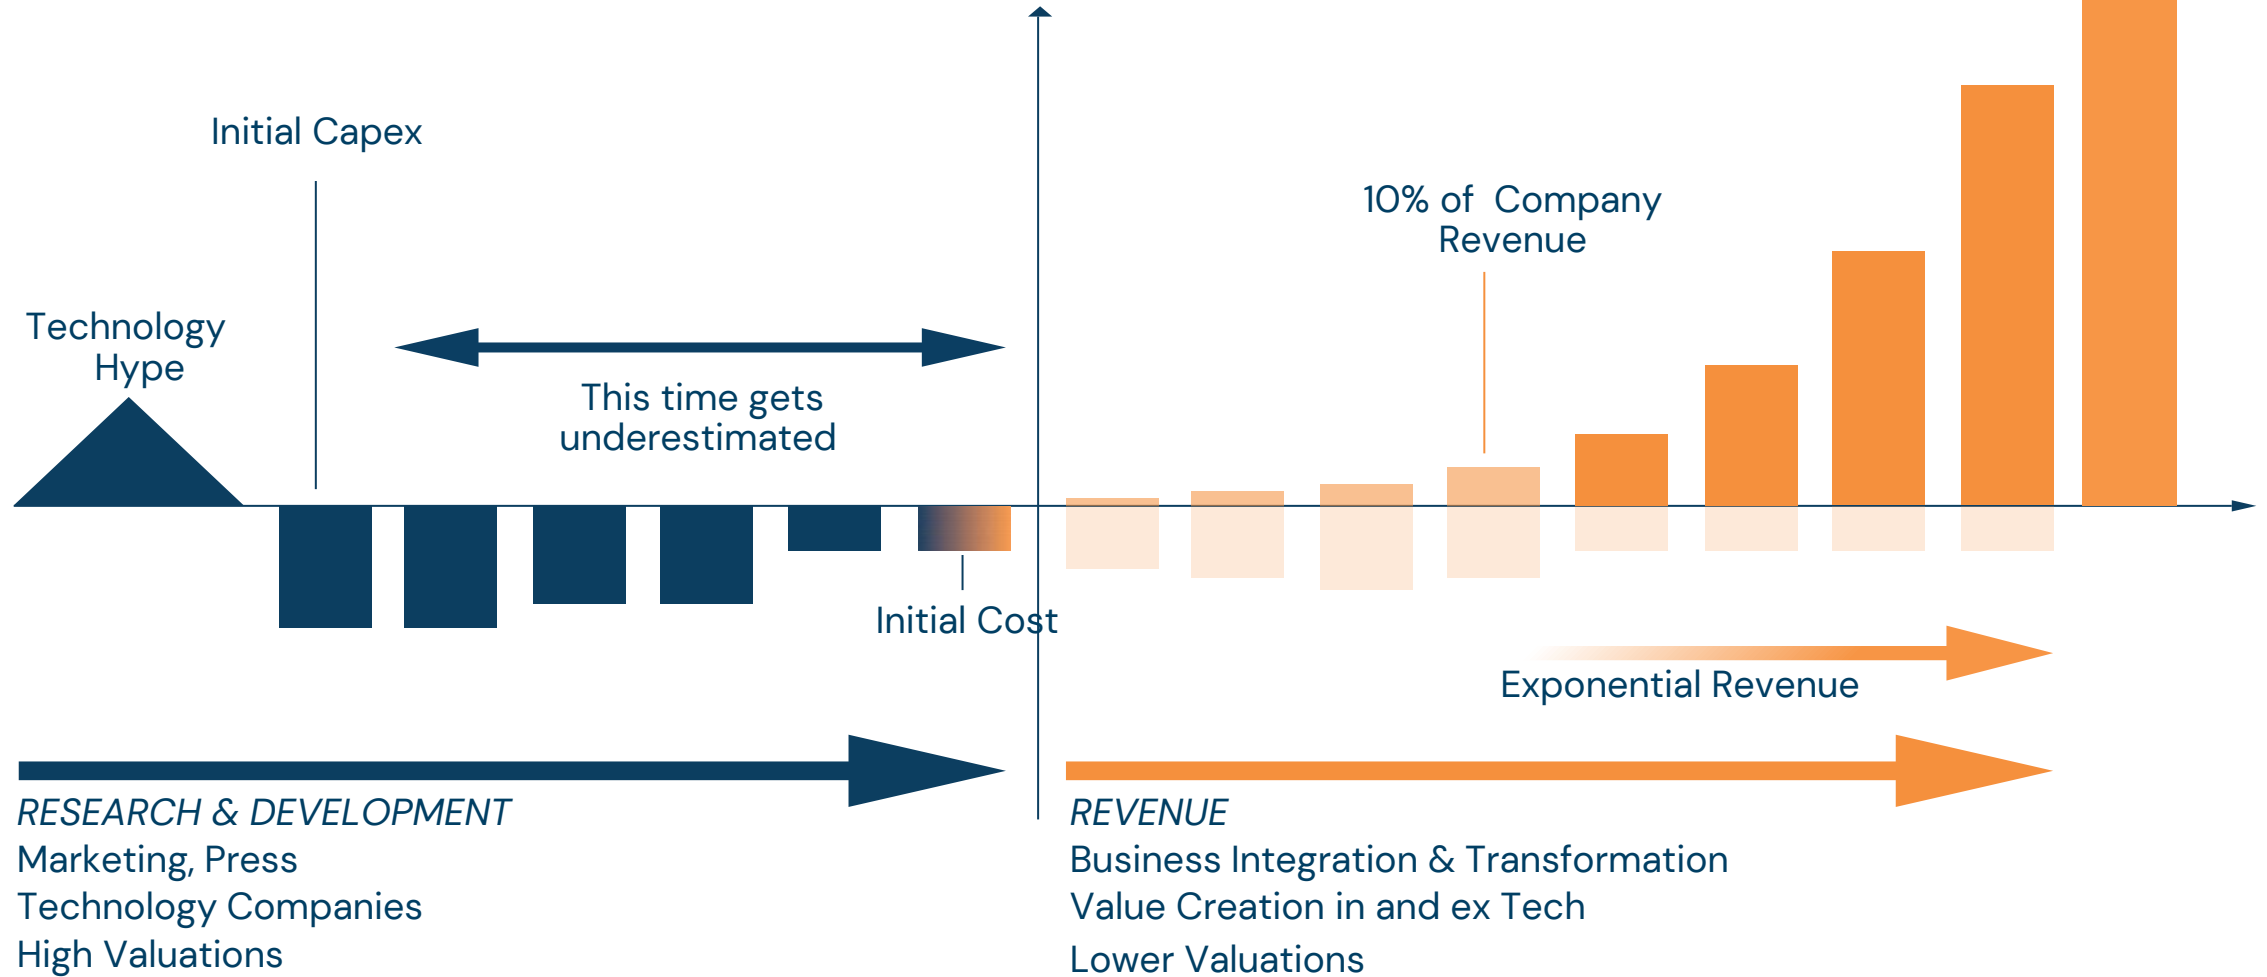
Initial Capex

10% of Company Revenue

Technology Hype

This time gets underestimated

Initial Cost

Exponential Revenue

RESEARCH & DEVELOPMENT
Marketing, Press
Technology Companies
High Valuations

REVENUE
Business Integration & Transformation
Value Creation in and ex Tech
Lower Valuations